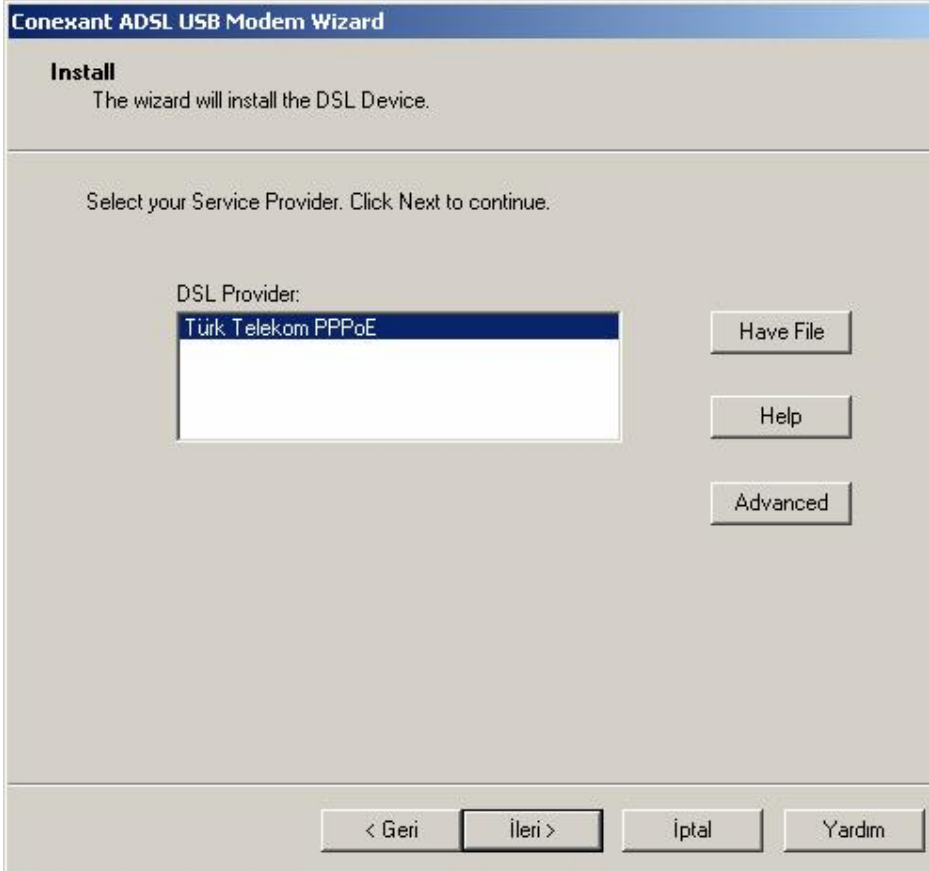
Conexant ADSL USB Modem Wizard

Install
The wizard will install the DSL Device.

Select your Service Provider. Click Next to continue.

DSL Provider:
Türk Telekom PPPoE

Have File

Help

Advanced

< Geri
İleri >
İptal
Yardım